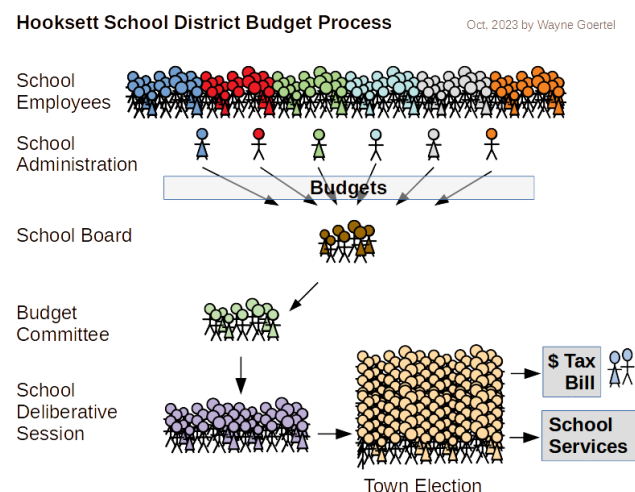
Hooksett School District Budget Process

Oct. 2023 by Wayne Goertel

School Employees

School Administration

Budgets

School Board

Budget Committee

School Deliberative Session

Town Election

$ Tax Bill

School Services